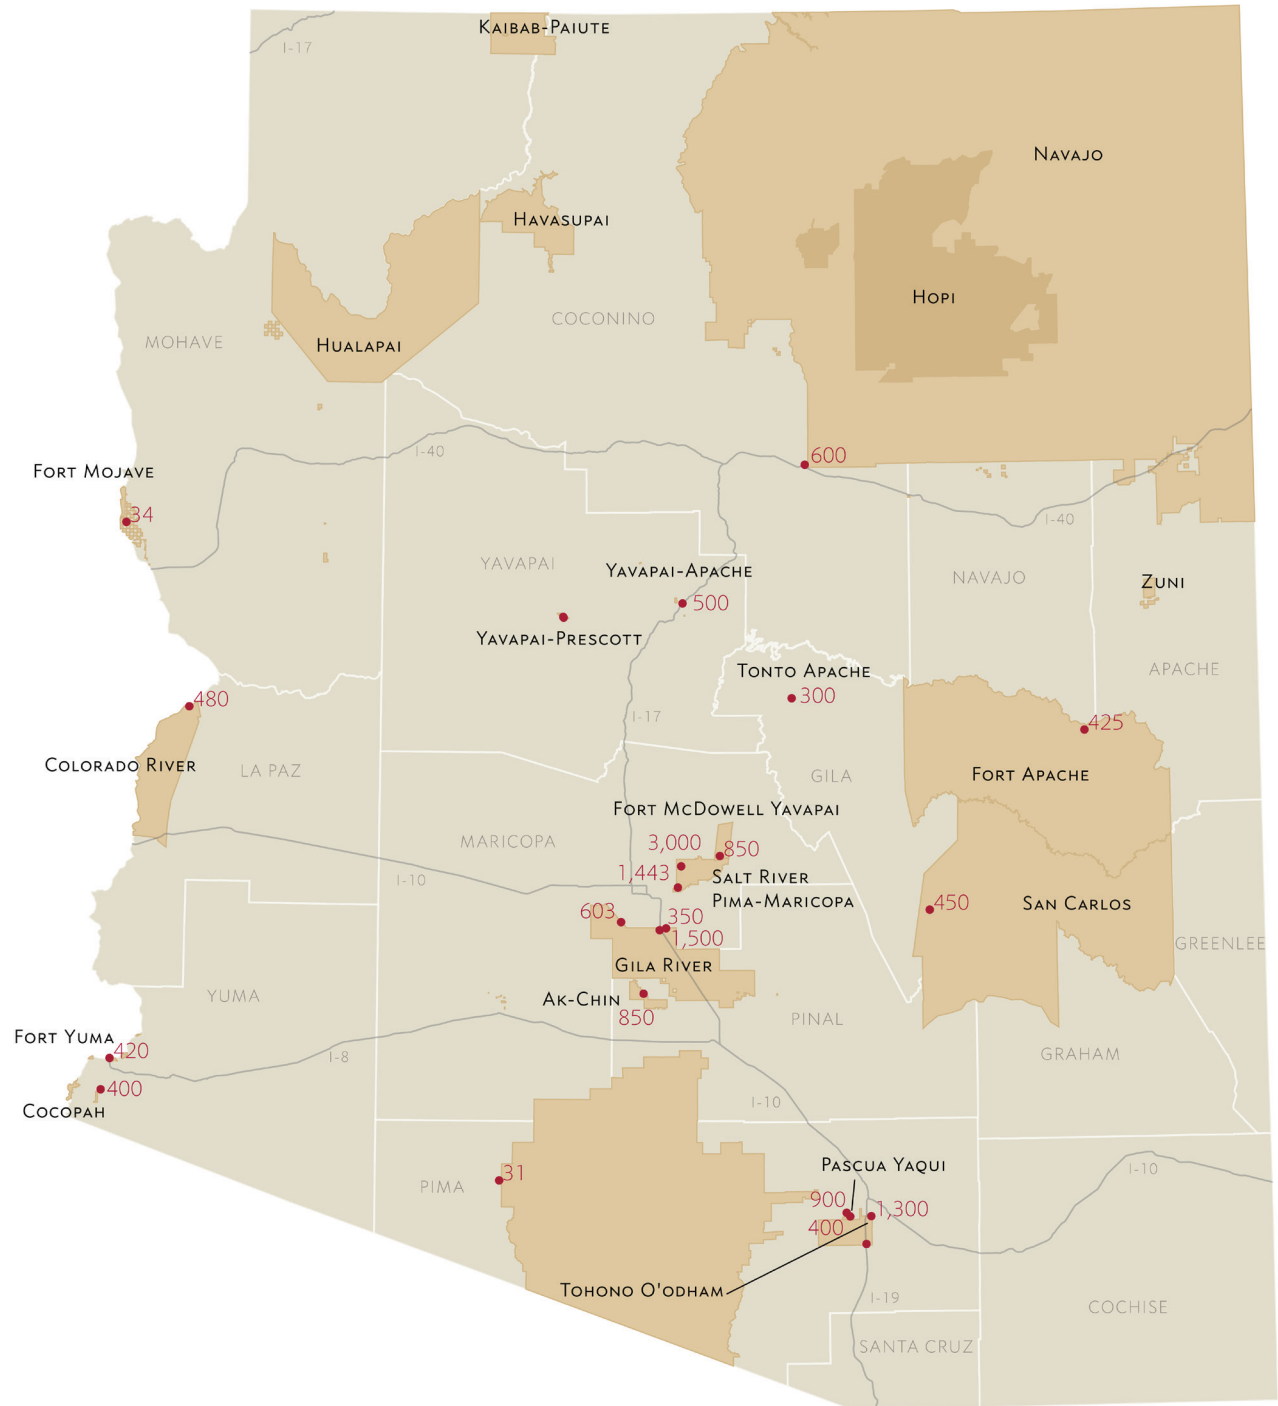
Kaibab-Paiute
I-17
Navajo
Havasupai
Hopi
Coconino
Mohave
Hualapai
Fort Mojave
34
600
I-40
I-40
Yavapai
Yavapai-Apache
500
Navajo
Zuni
Yavapai-Prescott
Tonto Apache
300
Apache
480
I-17
425
Colorado River
La Paz
Gila
Fort Apache
Fort McDowell Yavapai
Maricopa
3,000
850
1,443
Salt River
Pima-Maricopa
I-10
603
350
1,500
450
San Carlos
Greenlee
Gila River
Yuma
Ak-Chin
850
Pinal
Fort Yuma
420
I-8
Graham
400
Cocopah
I-10
Pascua Yaqui
I-10
Pima
31
900
1,300
400
Tohono O'odham
I-19
Cochise
Santa Cruz